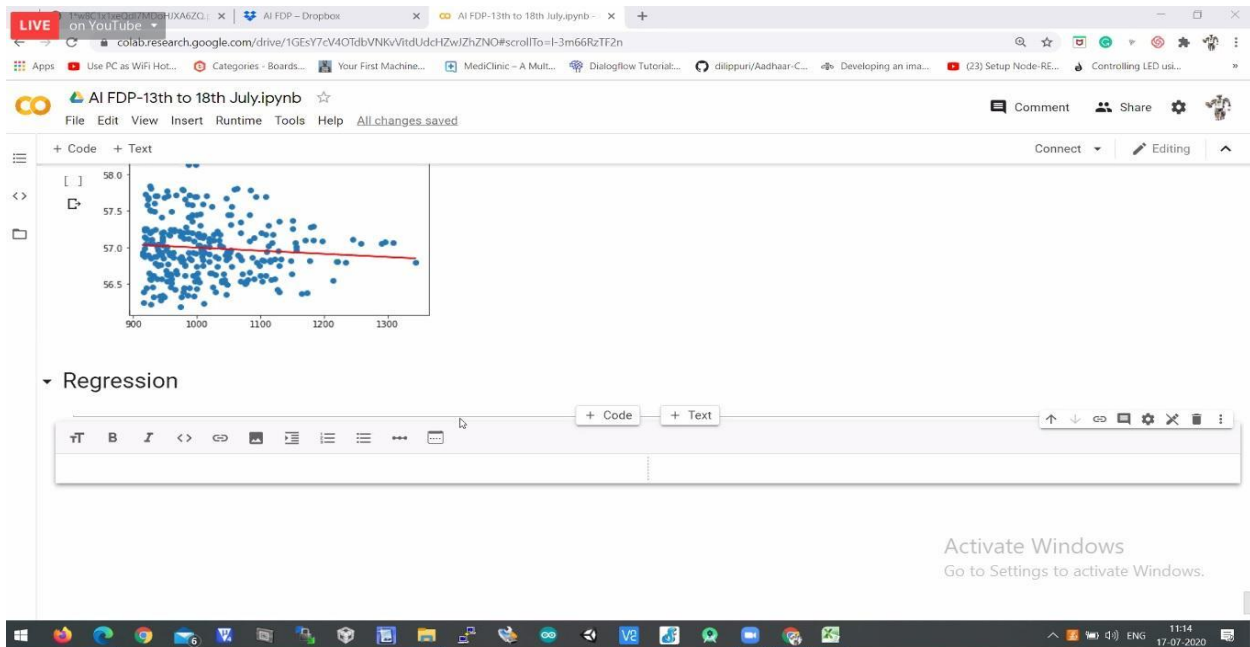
LIVE on YouTube
1*w8C1x1wcQB7MOoHJXA6ZO... × | AI FDP – Dropbox × | AI FDP-13th to 18th July.ipynb - × | +

colab.research.google.com/drive/1GEsY7cV4OTdbVNKvVitdUdcHZwJZhZNO#scrollTo=l-3m66RzTF2n

Apps | Use PC as WiFi Hot... | Categories - Boards... | Your First Machine... | MediClinic – A Mult... | Dialogflow Tutorial:... | dilippuri/Aadhaar-C... | Developing an ima... | (23) Setup Node-RE... | Controlling LED usi... | »

CO AI FDP-13th to 18th July.ipynb ☆
File Edit View Insert Runtime Tools Help All changes saved

Comment | Share

+ Code + Text

Connect | Editing

[ ]

58.0
57.5
57.0
56.5
900 1000 1100 1200 1300

Regression

+ Code + Text

Activate Windows
Go to Settings to activate Windows.

ENG 11:14 17-07-2020